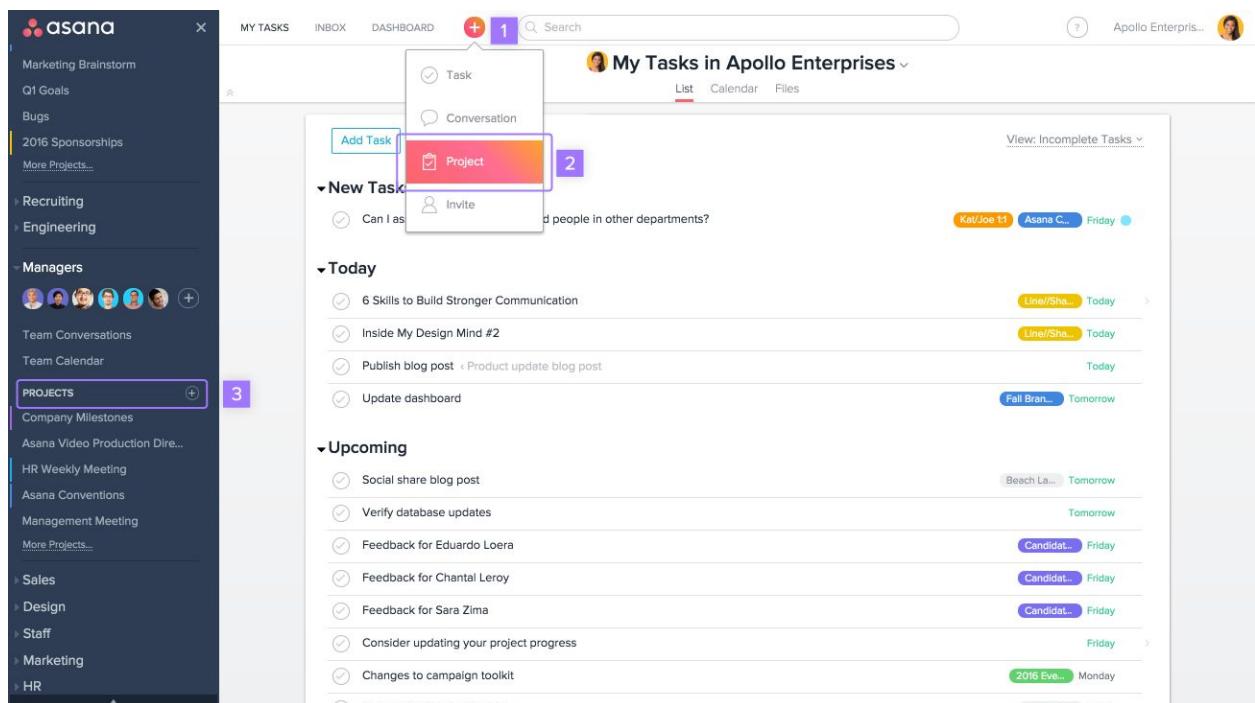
asana

Marketing Brainstorm
Q1 Goals
Bugs
2016 Sponsorships
More Projects...

Recruiting
Engineering

Managers

Team Conversations
Team Calendar

PROJECTS
3
Company Milestones
Asana Video Production Dire...
HR Weekly Meeting
Asana Conventions
Management Meeting
More Projects...

Sales
Design
Staff
Marketing
HR

MY TASKS INBOX DASHBOARD 1 Search ? Apollo Enterpris...

Task
Conversation
Project 2
Invite

My Tasks in Apollo Enterprises
List Calendar Files

Add Task
View: Incomplete Tasks

New Task
Can I as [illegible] d people in other departments? Kat/Joe 1:1 Asana C... Friday

Today
6 Skills to Build Stronger Communication Line//Sha... Today
Inside My Design Mind #2 Line//Sha... Today
Publish blog post ‹ Product update blog post Today
Update dashboard Fall Bran... Tomorrow

Upcoming
Social share blog post Beach La... Tomorrow
Verify database updates Tomorrow
Feedback for Eduardo Loera Candidat... Friday
Feedback for Chantal Leroy Candidat... Friday
Feedback for Sara Zima Candidat... Friday
Consider updating your project progress Friday
Changes to campaign toolkit 2016 Eve... Monday